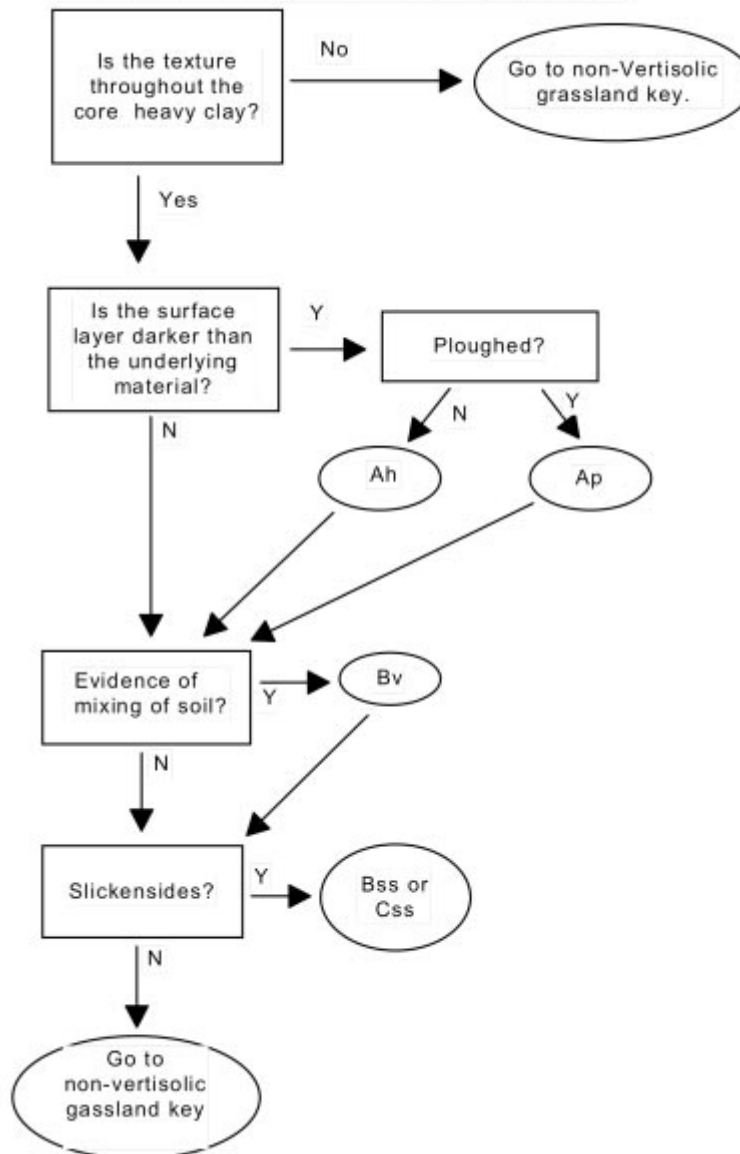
Is the texture throughout the core heavy clay?

No

Go to non-Vertisolic grassland key.

Yes

Is the surface layer darker than the underlying material?

Y

Ploughed?

N

Y

Ah

Ap

N

Evidence of mixing of soil?

Y

Bv

N

Slickensides?

Y

Bss or Css

N

Go to non-vertisolic gassland key